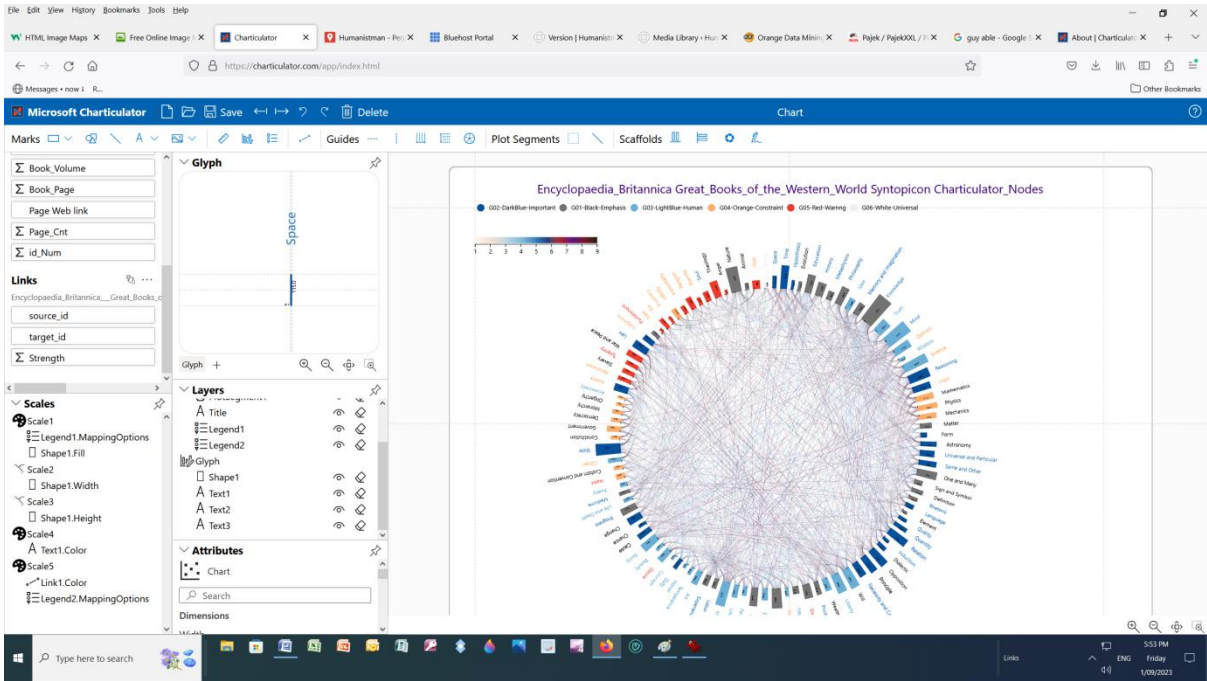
File Edit View History Bookmarks Tools Help

HTML Image Maps | Free Online Image | Charticulator | Humanistman - Pe | Bluehost Portal | Version | Humanist | Media Library ‹ Hun | Orange Data Minin | Pajek / PajekXXL / | guy able - Google S | About | Charticulato

https://charticulator.com/app/index.html

Messages • now ↓ R...

Other Bookmarks

Microsoft Charticulator  Save  Delete  Chart

Marks  Guides  Plot Segments  Scaffolds

Σ Book_Volume
Σ Book_Page
Page Web link
Σ Page_Cnt
Σ id_Num

Links
Encyclopaedia_Britannica__Great_Books_o
source_id
target_id
Σ Strength

Scales
Scale1
Legend1.MappingOptions
Shape1.Fill
Scale2
Shape1.Width
Scale3
Shape1.Height
Scale4
Text1.Color
Scale5
Link1.Color
Legend2.MappingOptions

Glyph
Space
Glyph +

Layers
Title
Legend1
Legend2
Glyph
Shape1
Text1
Text2
Text3

Attributes
Chart
Search
Dimensions

Encyclopaedia_Britannica Great_Books_of_the_Western_World Syntopicon Charticulator_Nodes

G02-DarkBlue-Important  G01-Black-Emphasis  G03-LightBlue-Human  G04-Orange-Constraint  G05-Red-Warning  G06-White-Universal

1 2 3 4 5 6 7 8 9

Mathematics
Physics
Mechanics
Matter
Form
Astronomy
Universal and Particular
Same and Other
One and Many
Sign and Symbol
Definition
Language
Element
Quantity
Quality
Relation
Evolution
Education
Memory and Imagination
Knowledge
Reasoning
Government
Democracy
Oligarchy
Monarchy
Condition
Custom and Convention
War and Peace
Change
Cause
Principle
Will

Type here to search

Links  ENG  5:53 PM  Friday  1/09/2023